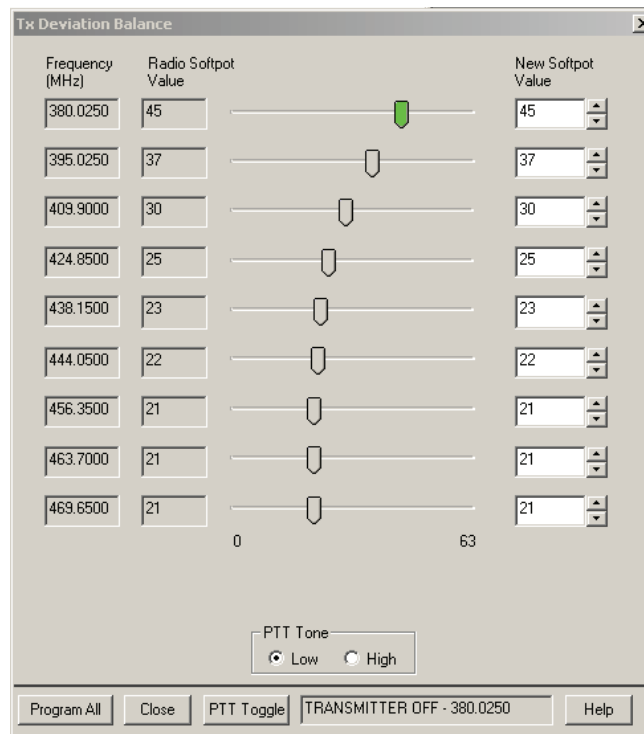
Tx Deviation Balance

| Frequency (MHz) | Radio Softpot Value | New Softpot Value |
|---|---|---|
| 380.0250 | 45 | 45 |
| 395.0250 | 37 | 37 |
| 409.9000 | 30 | 30 |
| 424.8500 | 25 | 25 |
| 438.1500 | 23 | 23 |
| 444.0500 | 22 | 22 |
| 456.3500 | 21 | 21 |
| 463.7000 | 21 | 21 |
| 469.6500 | 21 | 21 |

0 63

PTT Tone
Low High

Program All Close PTT Toggle TRANSMITTER OFF - 380.0250 Help